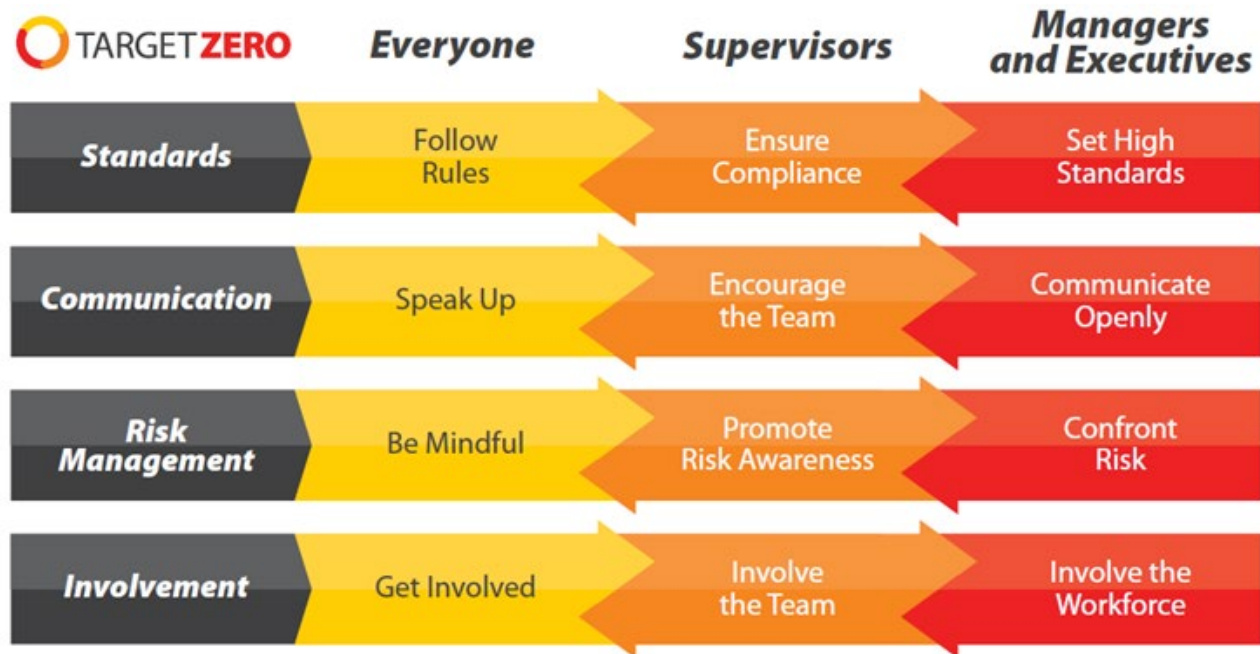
TARGET ZERO

| | Everyone | Supervisors | Managers and Executives |
|---|---|---|---|
| Standards | Follow Rules | Ensure Compliance | Set High Standards |
| Communication | Speak Up | Encourage the Team | Communicate Openly |
| Risk Management | Be Mindful | Promote Risk Awareness | Confront Risk |
| Involvement | Get Involved | Involve the Team | Involve the Workforce |